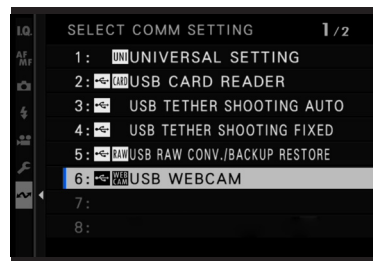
I.Q.
AF MF

SELECT COMM SETTING 1/2
1: UNI UNIVERSAL SETTING
2: CARD USB CARD READER
3: USB TETHER SHOOTING AUTO
4: USB TETHER SHOOTING FIXED
5: RAW USB RAW CONV./BACKUP RESTORE
6: WEB CAM USB WEBCAM
7:
8: